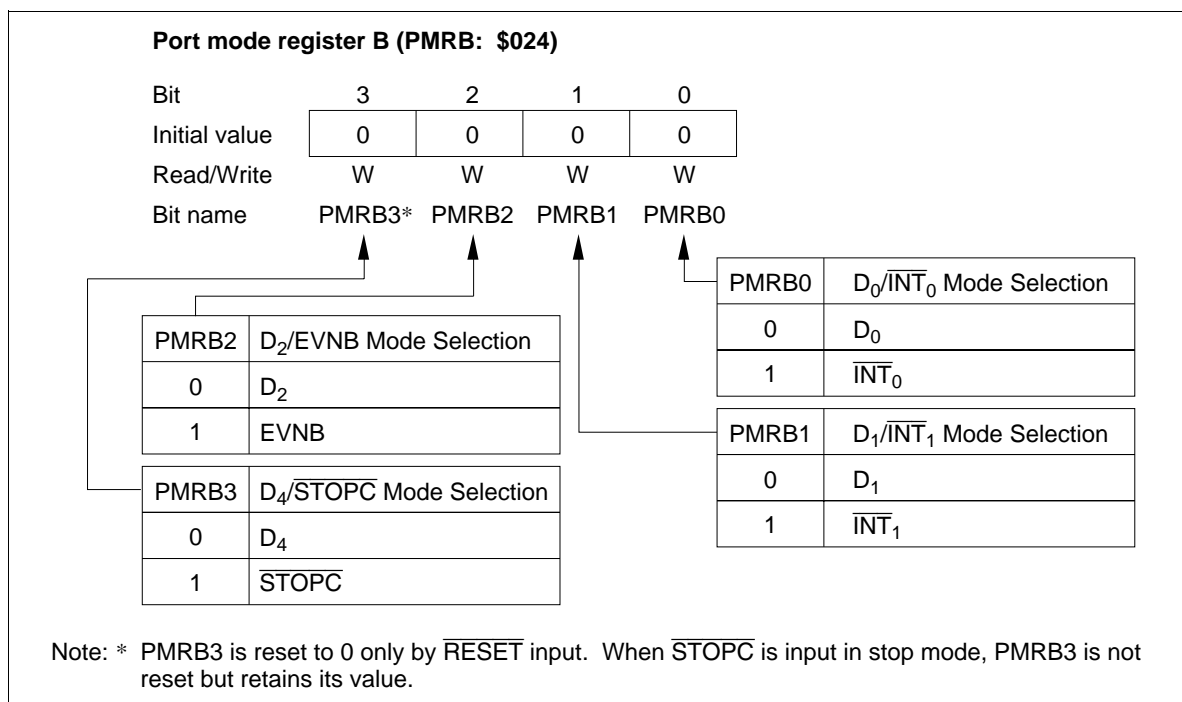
**Port mode register B (PMRB: $024)**

| Bit | 3 | 2 | 1 | 0 |
|---|---|---|---|---|
| Initial value | 0 | 0 | 0 | 0 |
| Read/Write | W | W | W | W |
| Bit name | PMRB3* | PMRB2 | PMRB1 | PMRB0 |

| PMRB0 | $D_0/\overline{INT}_0$ Mode Selection |
|---|---|
| 0 | $D_0$ |
| 1 | $\overline{INT}_0$ |

| PMRB2 | $D_2$/EVNB Mode Selection |
|---|---|
| 0 | $D_2$ |
| 1 | EVNB |

| PMRB1 | $D_1/\overline{INT}_1$ Mode Selection |
|---|---|
| 0 | $D_1$ |
| 1 | $\overline{INT}_1$ |

| PMRB3 | $D_4/\overline{STOPC}$ Mode Selection |
|---|---|
| 0 | $D_4$ |
| 1 | $\overline{STOPC}$ |

Note: * PMRB3 is reset to 0 only by $\overline{RESET}$ input. When $\overline{STOPC}$ is input in stop mode, PMRB3 is not reset but retains its value.